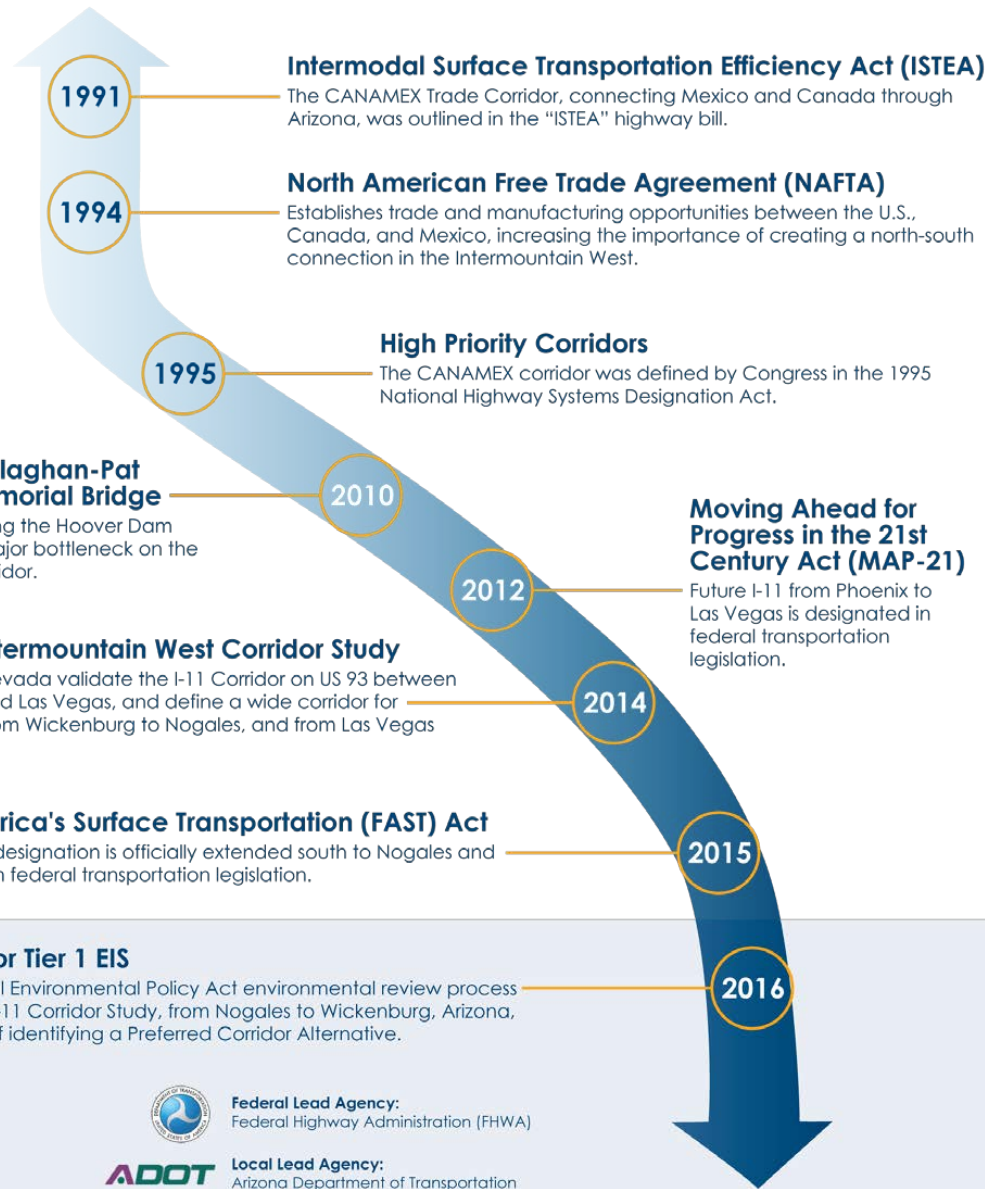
1991

Intermodal Surface Transportation Efficiency Act (ISTEA)
The CANAMEX Trade Corridor, connecting Mexico and Canada through Arizona, was outlined in the "ISTEA" highway bill.

1994

North American Free Trade Agreement (NAFTA)
Establishes trade and manufacturing opportunities between the U.S., Canada, and Mexico, increasing the importance of creating a north-south connection in the Intermountain West.

1995

High Priority Corridors
The CANAMEX corridor was defined by Congress in the 1995 National Highway Systems Designation Act.

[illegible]laghan-Pat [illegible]morial Bridge
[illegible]g the Hoover Dam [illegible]ajor bottleneck on the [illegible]idor.

2010

2012

Moving Ahead for Progress in the 21st Century Act (MAP-21)
Future I-11 from Phoenix to Las Vegas is designated in federal transportation legislation.

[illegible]ermountain West Corridor Study
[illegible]evada validate the I-11 Corridor on US 93 between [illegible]d Las Vegas, and define a wide corridor for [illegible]om Wickenburg to Nogales, and from Las Vegas

2014

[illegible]rica's Surface Transportation (FAST) Act
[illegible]designation is officially extended south to Nogales and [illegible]n federal transportation legislation.

2015

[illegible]r Tier 1 EIS
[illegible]l Environmental Policy Act environmental review process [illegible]11 Corridor Study, from Nogales to Wickenburg, Arizona, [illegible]f identifying a Preferred Corridor Alternative.

2016

Federal Lead Agency:
Federal Highway Administration (FHWA)

ADOT
Local Lead Agency:
Arizona Department of Transportation